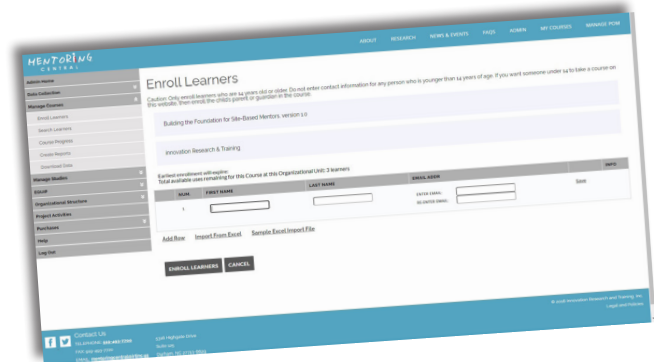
MENTORING CENTRAL

ABOUT RESEARCH NEWS & EVENTS FAQS ADMIN MY COURSES MANAGE POM

Admin Home
Data Collection
Manage Courses
Enroll Learners
Search Learners
Course Progress
Create Reports
Download Data
Manage Studies
Email
Organizational Structure
Project Activities
Purchases
Help
Log Out

Enroll Learners

Caution: Only enroll learners who are 14 years old or older. Do not enter contact information for any person who is younger than 14 years of age. If you want someone under 14 to take a course on this website, then enroll the child's parent or guardian in the course.

Building the Foundation for Site-Based Mentors, version 1.0

Innovation Research & Training

Earliest enrollment will expire:
Total available uses remaining for this Course at this Organizational Unit: 3 learners

| NUM | FIRST NAME | LAST NAME | EMAIL ADDR | INFO |
|---|---|---|---|---|
| 1 | | | ENTER EMAIL: RE-ENTER EMAIL: | Save |

Add Row Import From Excel Sample Excel Import File

ENROLL LEARNERS CANCEL

© 2016 Innovation Research and Training, Inc.
Legal and Policies

Contact Us
TELEPHONE: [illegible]
FAX: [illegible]
EMAIL: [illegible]

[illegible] Highgate Drive
Suite 105
Durham, NC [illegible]